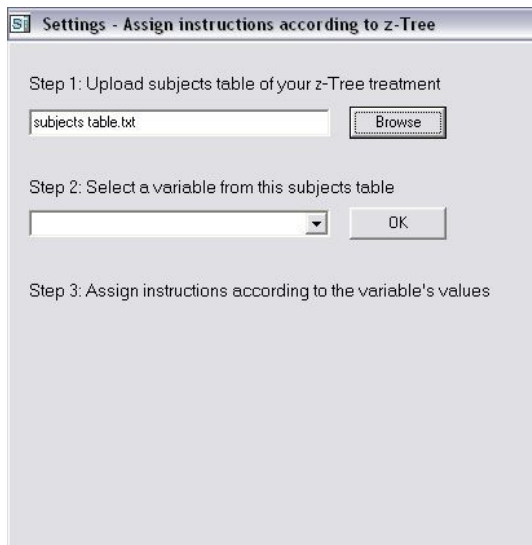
Si Settings - Assign instructions according to z-Tree

Step 1: Upload subjects table of your z-Tree treatment

subjects table.txt

Browse

Step 2: Select a variable from this subjects table

OK

Step 3: Assign instructions according to the variable's values